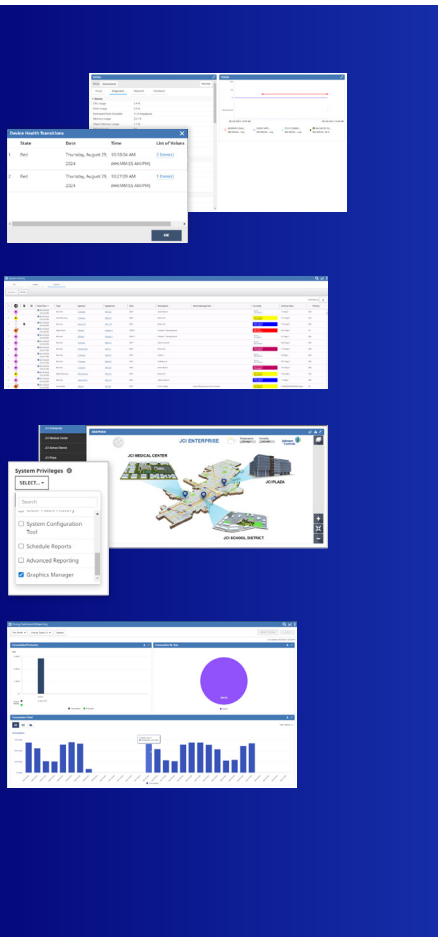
Device Health Transitions

| | State | Born | Time | List of Values |
|---|---|---|---|---|
| 1 | Red | Thursday, August 29, 2024 | 03:59:34 AM (HH:MM:SS AM/PM) | 0 Event(s) |
| 2 | Red | Thursday, August 29, 2024 | 10:27:09 AM (HH:MM:SS AM/PM) | 0 Event(s) |

OK

JCI ENTERPRISE

JCI MEDICAL CENTER

JCI PLAZA

JCI SCHOOL DISTRICT

System Privileges

SELECT...

Search

System Configuration Tool

Schedule Reports

Advanced Reporting

Graphics Manager